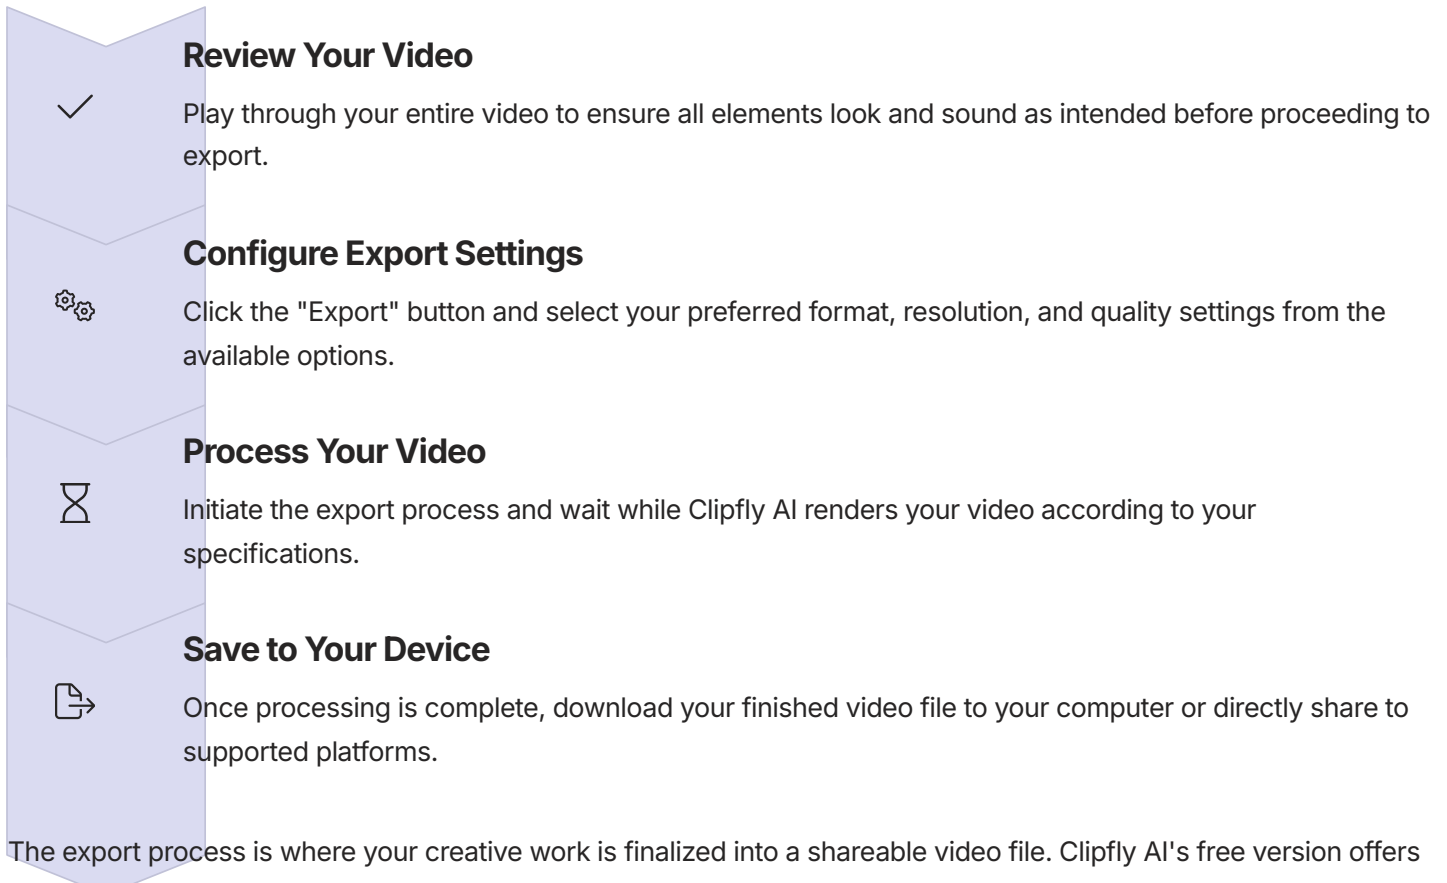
Review Your Video

Play through your entire video to ensure all elements look and sound as intended before proceeding to export.

Configure Export Settings

Click the "Export" button and select your preferred format, resolution, and quality settings from the available options.

Process Your Video

Initiate the export process and wait while Clipfly AI renders your video according to your specifications.

Save to Your Device

Once processing is complete, download your finished video file to your computer or directly share to supported platforms.

The export process is where your creative work is finalized into a shareable video file. Clipfly AI's free version offers